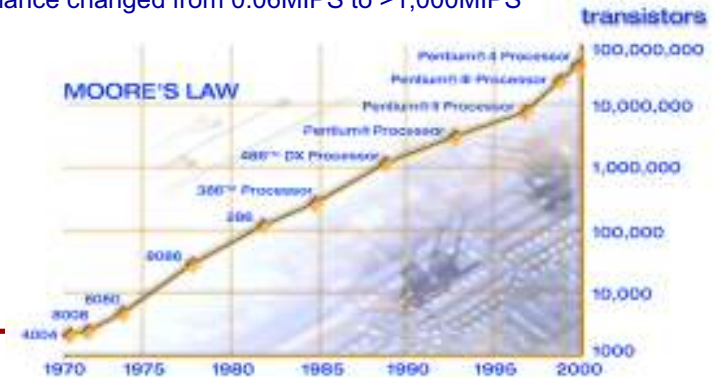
ance changed from 0.06MIPS to >1,000MIPS

transistors

MOORE'S LAW

Pentium® 4 Processor
Pentium® III Processor
Pentium® II Processor
Pentium® Processor
486™ DX Processor
386™ Processor
286
8086
8080
8008
4004

100,000,000
10,000,000
1,000,000
100,000
10,000
1000

1970 1975 1980 1985 1990 1995 2000